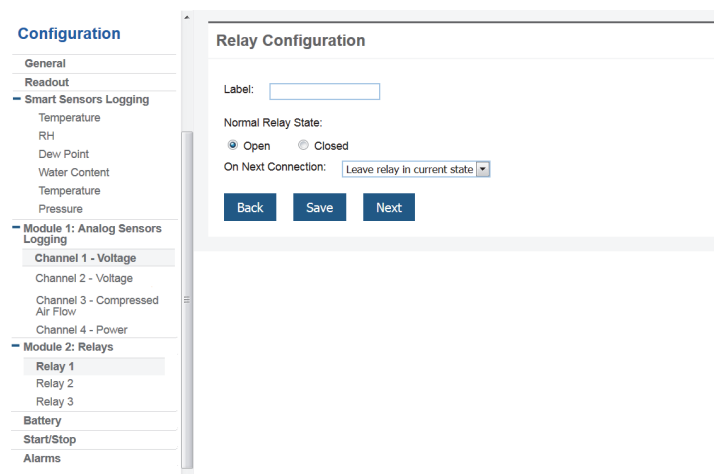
Configuration

General
Readout
− Smart Sensors Logging
Temperature
RH
Dew Point
Water Content
Temperature
Pressure
− Module 1: Analog Sensors Logging
Channel 1 - Voltage
Channel 2 - Voltage
Channel 3 - Compressed Air Flow
Channel 4 - Power
− Module 2: Relays
Relay 1
Relay 2
Relay 3
Battery
Start/Stop
Alarms

Relay Configuration

Label:

Normal Relay State:

Open Closed

On Next Connection: Leave relay in current state

Back Save Next